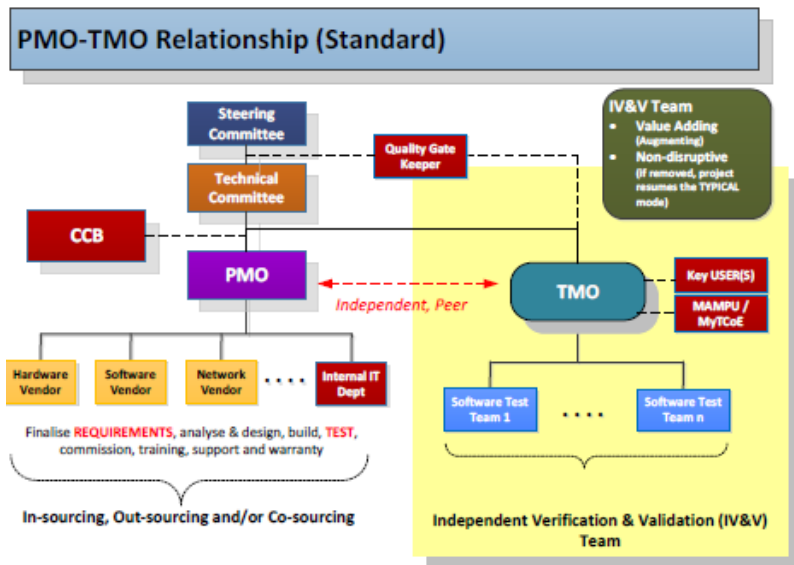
PMO-TMO Relationship (Standard)

Steering Committee

Technical Committee

Quality Gate Keeper

IV&V Team
• Value Adding (Augmenting)
• Non-disruptive (if removed, project resumes the TYPICAL mode)

CCB

PMO

Independent, Peer

TMO

Key USER(S)

MAMPU / MyTCoE

Hardware Vendor

Software Vendor

Network Vendor

. . . .

Internal IT Dept

Software Test Team 1

. . . .

Software Test Team n

Finalise REQUIREMENTS, analyse & design, build, TEST, commission, training, support and warranty

In-sourcing, Out-sourcing and/or Co-sourcing

Independent Verification & Validation (IV&V) Team